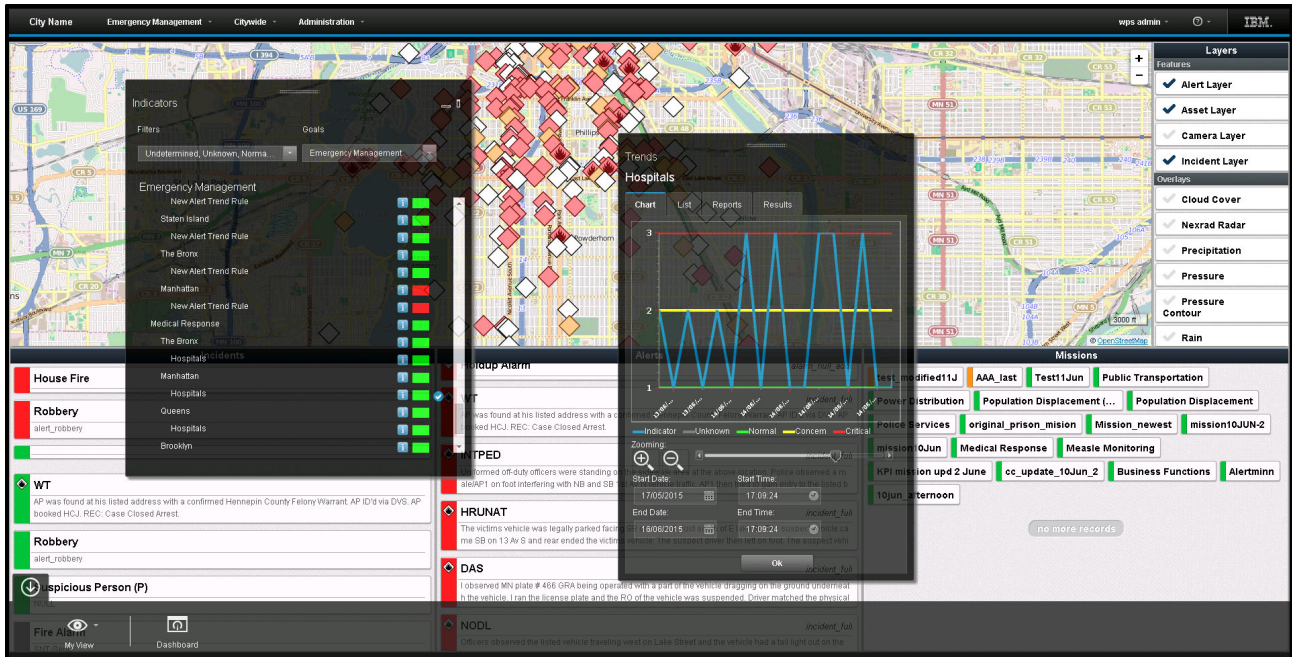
City Name Emergency Management Citywide Administration wps admin IBM.

Layers
Features
Alert Layer
Asset Layer
Camera Layer
Incident Layer
Overlays
Cloud Cover
Nexrad Radar
Precipitation
Pressure
Pressure Contour
Rain

Indicators
Filters Goals
Undetermined, Unknown, Norma... Emergency Management
Emergency Management
New Alert Trend Rule
Staten Island
New Alert Trend Rule
The Bronx
New Alert Trend Rule
Manhattan
New Alert Trend Rule
Medical Response
The Bronx
Hospitals
Manhattan
Hospitals
Queens
Hospitals
Brooklyn

Trends
Hospitals
Chart List Reports Results
3
2
1
Indicator Unknown Normal Concern Critical
Zooming:
Start Date: 17/05/2015 Start Time: 17:09:24
End Date: 18/06/2015 End Time: 17:09:24
Ok

Incidents
House Fire
Robbery
alert_robbery
WT
AP was found at his listed address with a confirmed Hennepin County Felony Warrant. AP ID'd via DVS. AP booked HCJ. REC: Case Closed Arrest.
Robbery
alert_robbery
Suspicious Person (P)
Fire Alarm

Alerts
Holdup Alarm
WT
AP was found at his listed address with a confirmed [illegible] booked HCJ. REC: Case Closed Arrest.
INTPED
Uniformed off-duty officers were standing on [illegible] at the above location. Police observed a male/AP1 on foot interfering with NB and SB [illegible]
HRUNAT incident_full
The victims vehicle was legally parked facing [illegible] SB on 13 Av S and rear ended the victims vehicle. The suspect driver then left on foot. The suspect veh
DAS incident_full
I observed MN plate # 466 GRA being operated with a part of the vehicle dragging on the ground underneath the vehicle. I ran the license plate and the RO of the vehicle was suspended. Driver matched the physical
NODL incident_full
Officers observed the listed vehicle traveling west on Lake Street and the vehicle had a tail light out on the

Missions
test_modified11J AAA_last Test11Jun Public Transportation
Power Distribution Population Displacement (... Population Displacement
Police Services original_prison_mision Mission_newest mission10JUN-2
mission10Jun Medical Response Measle Monitoring
KPI mission upd 2 June cc_update_10Jun_2 Business Functions Alertminn
10jun_afternoon
no more records

My View Dashboard